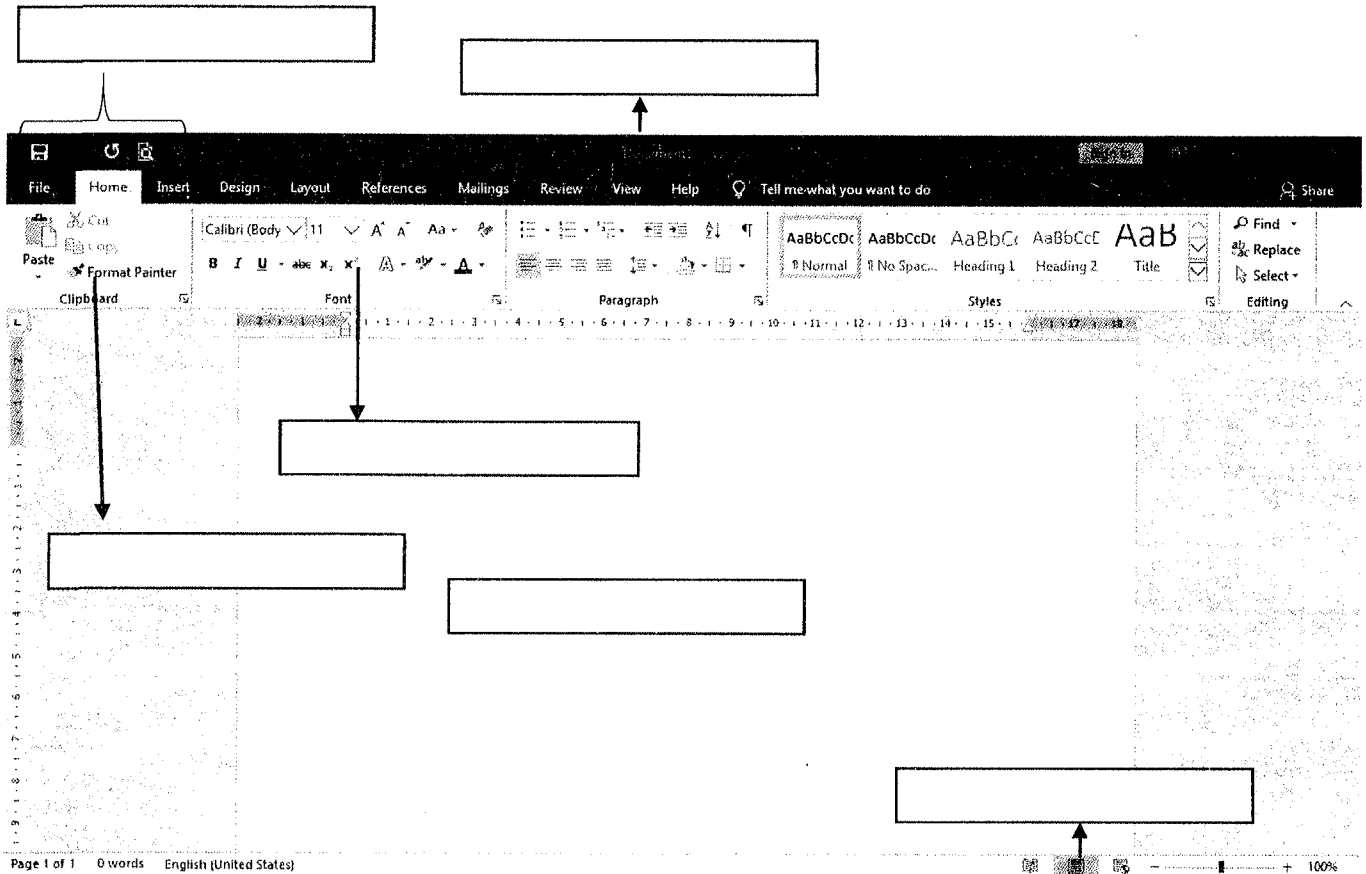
Document1 - Word

File Home Insert Design Layout References Mailings Review View Help Tell me what you want to do Share

Cut
Copy
Paste
Format Painter
Clipboard

Calibri (Body) 11 A A Aa
B I U abc $x_2$ $x^2$
Font

Paragraph

AaBbCcDc ¶ Normal
AaBbCcDc ¶ No Spac...
AaBbCc Heading 1
AaBbCcE Heading 2
AaB Title
Styles

Find
Replace
Select
Editing

Page 1 of 1 0 words English (United States) 100%